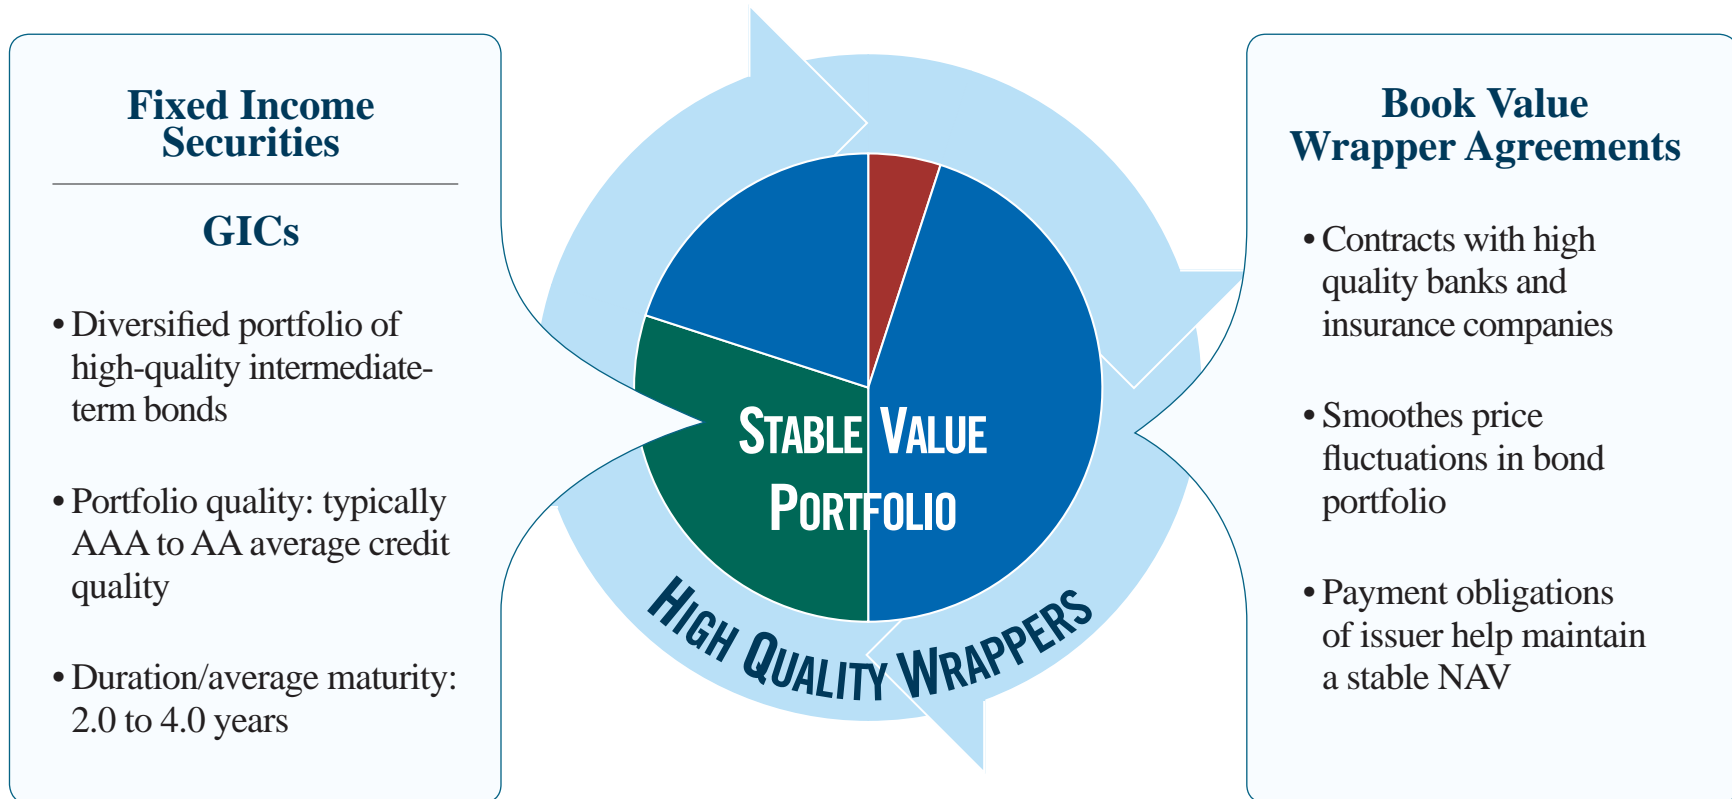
Fixed Income Securities

GICs

• Diversified portfolio of high-quality intermediate-term bonds

• Portfolio quality: typically AAA to AA average credit quality

• Duration/average maturity: 2.0 to 4.0 years

Stable Value Portfolio

High Quality Wrappers

Book Value Wrapper Agreements

• Contracts with high quality banks and insurance companies

• Smoothes price fluctuations in bond portfolio

• Payment obligations of issuer help maintain a stable NAV